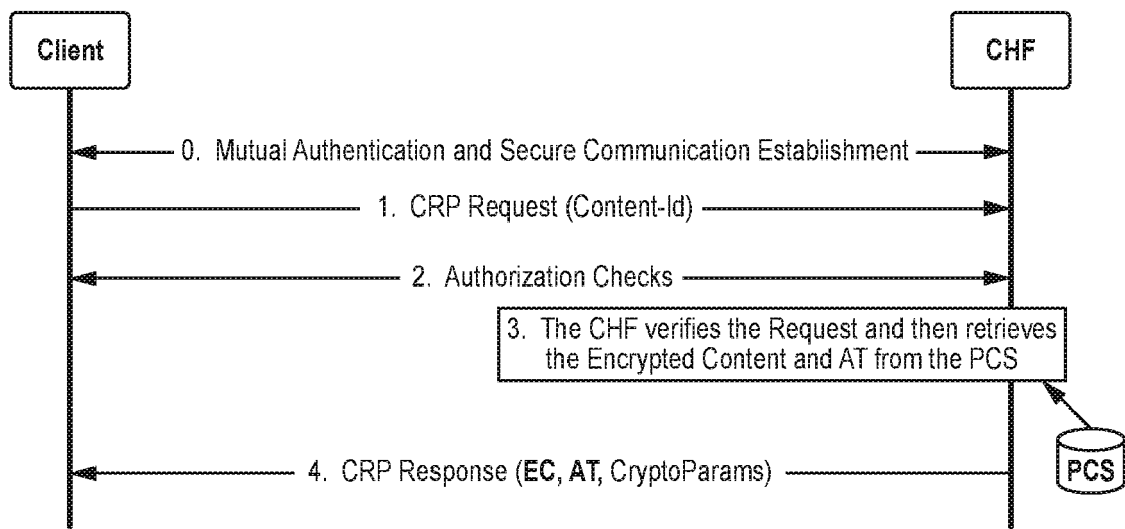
Client

CHF

0. Mutual Authentication and Secure Communication Establishment

1. CRP Request (Content-Id)

2. Authorization Checks

3. The CHF verifies the Request and then retrieves the Encrypted Content and AT from the PCS

4. CRP Response (**EC**, **AT**, CryptoParams)

PCS